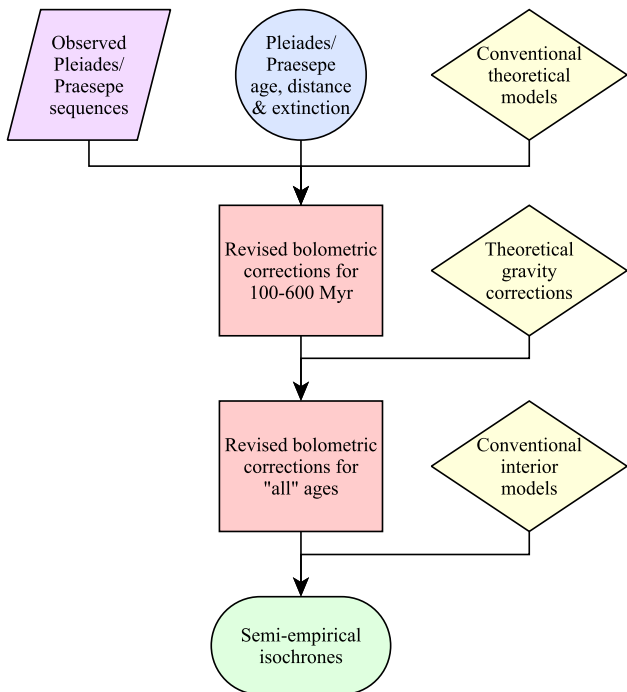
Observed Pleiades/ Praesepe sequences

Pleiades/ Praesepe age, distance & extinction

Conventional theoretical models

Revised bolometric corrections for 100-600 Myr

Theoretical gravity corrections

Revised bolometric corrections for "all" ages

Conventional interior models

Semi-empirical isochrones